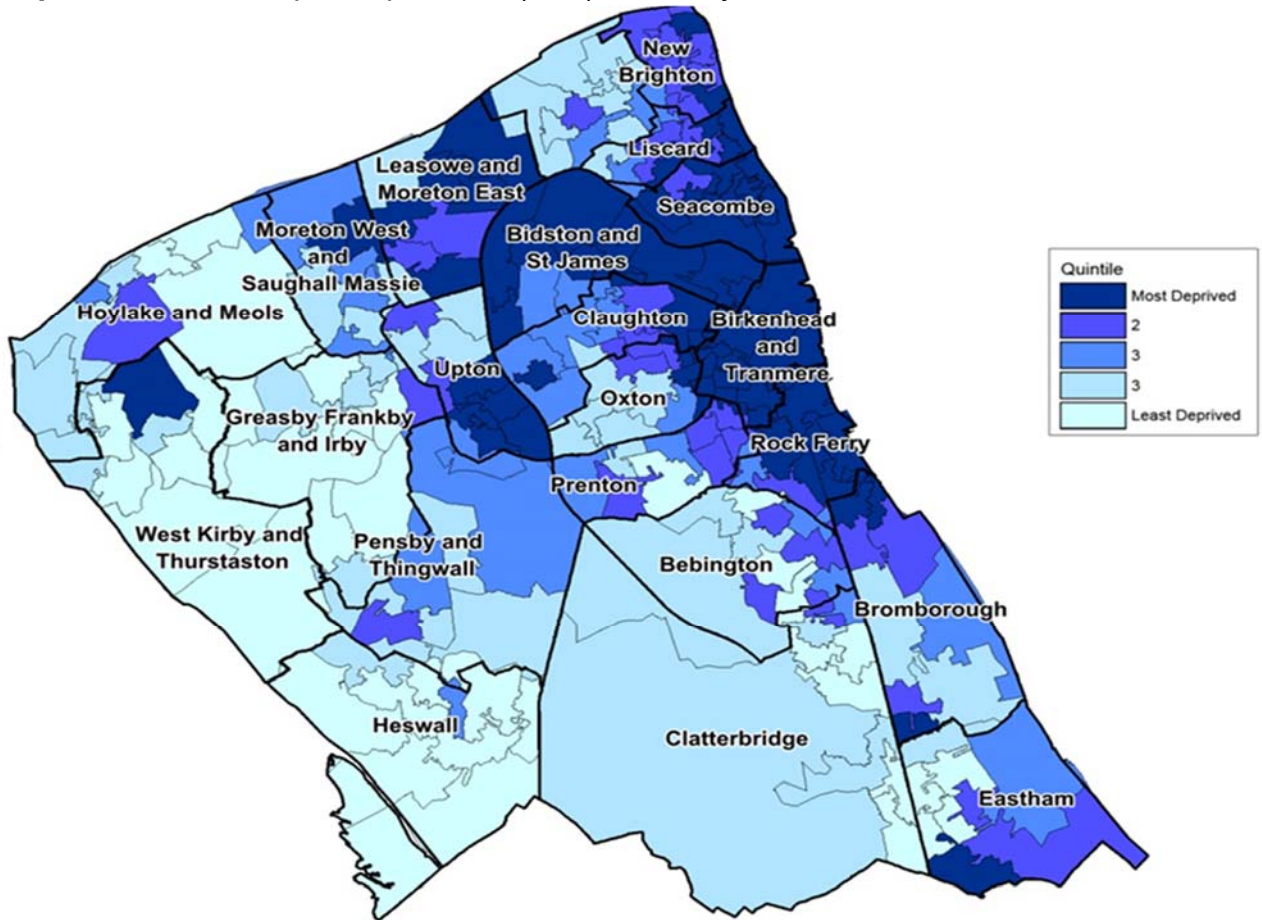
New Brighton

Liscard

Leasowe and Moreton East

Seacombe

Moreton West and Saughall Massie

Bidston and St James

Hoylake and Meols

Claughton

Birkenhead and Tranmere

Upton

Oxton

Greasby Frankby and Irby

Rock Ferry

Prenton

West Kirby and Thurstaston

Pensby and Thingwall

Bebington

Bromborough

Heswall

Clatterbridge

Eastham

Quintile
Most Deprived
2
3
3
Least Deprived